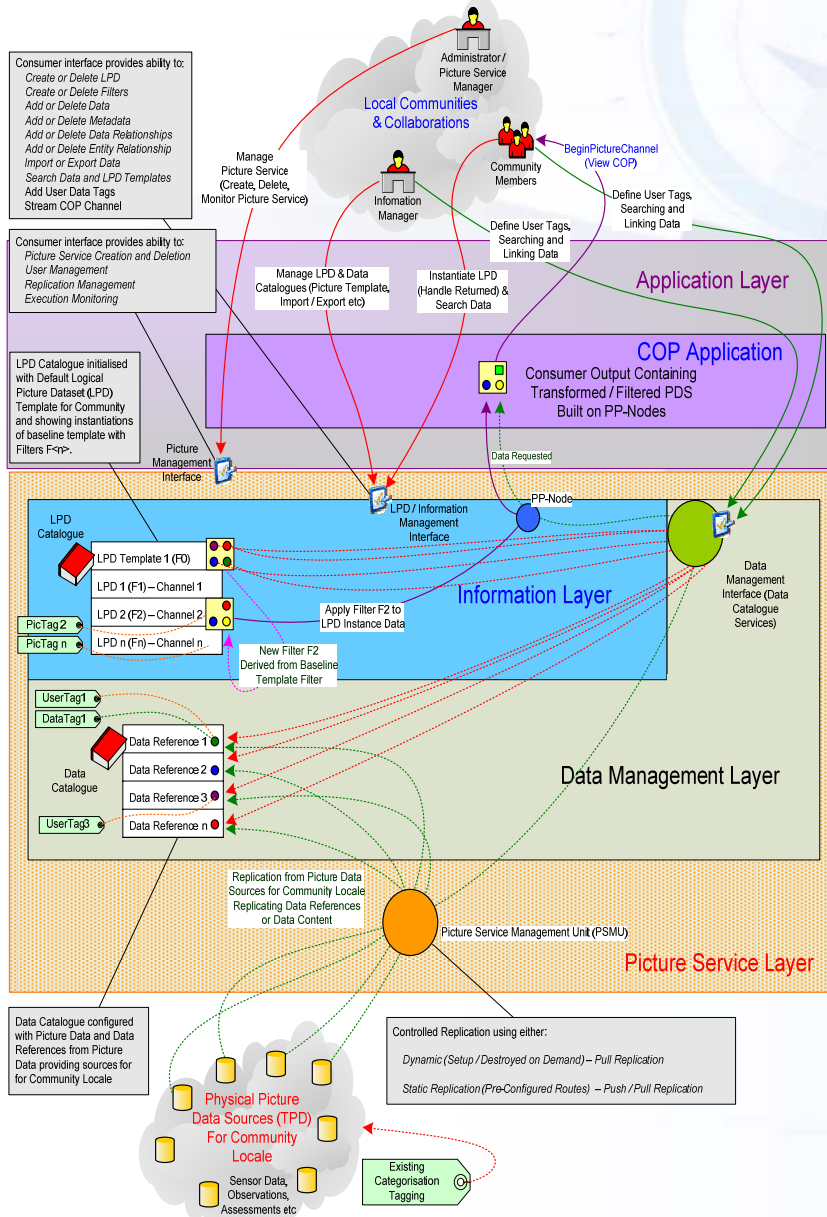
Consumer interface provides ability to:
Create or Delete LPD
Create or Delete Filters
Add or Delete Data
Add or Delete Metadata
Add or Delete Data Relationships
Add or Delete Entity Relationship
Import or Export Data
Search Data and LPD Templates
Add User Data Tags
Stream COP Channel

Administrator / Picture Service Manager

Local Communities & Collaborations

Manage Picture Service (Create, Delete, Monitor Picture Service)

Infomation Manager

Community Members

BeginPictureChannel (View COP)

Define User Tags, Searching and Linking Data

Define User Tags, Searching and Linking Data

Consumer interface provides ability to:
Picture Service Creation and Deletion
User Management
Replication Management
Execution Monitoring

Manage LPD & Data Catalogues (Picture Template, Import / Export etc)

Instantiate LPD (Handle Returned) & Search Data

Application Layer

COP Application

Consumer Output Containing Transformed / Filtered PDS Built on PP-Nodes

LPD Catalogue initialised with Default Logical Picture Dataset (LPD) Template for Community and showing instantiations of baseline template with Filters F<n>.

Picture Management Interface

Data Requested

LPD / Information Management Interface

PP-Node

LPD Catalogue

LPD Template 1 (F0)
LPD 1 (F1) – Channel 1
LPD 2 (F2) – Channel 2
LPD n (Fn) – Channel n

Information Layer

Apply Filter F2 to LPD Instance Data

Data Management Interface (Data Catalogue Services)

PicTag 2
PicTag n

New Filter F2 Derived from Baseline Template Filter

UserTag1
DataTag1

Data Catalogue

Data Reference 1
Data Reference 2
Data Reference 3
Data Reference n

UserTag3

Data Management Layer

Replication from Picture Data Sources for Community Locale Replicating Data References or Data Content

Picture Service Management Unit (PSMU)

Picture Service Layer

Data Catalogue configured with Picture Data and Data References from Picture Data providing sources for for Community Locale

Controlled Replication using either:
Dynamic (Setup / Destroyed on Demand) – Pull Replication
Static Replication (Pre-Configured Routes) – Push / Pull Replication

Physical Picture Data Sources (TPD) For Community Locale

Sensor Data, Observations, Assessments etc

Existing Categorisation Tagging